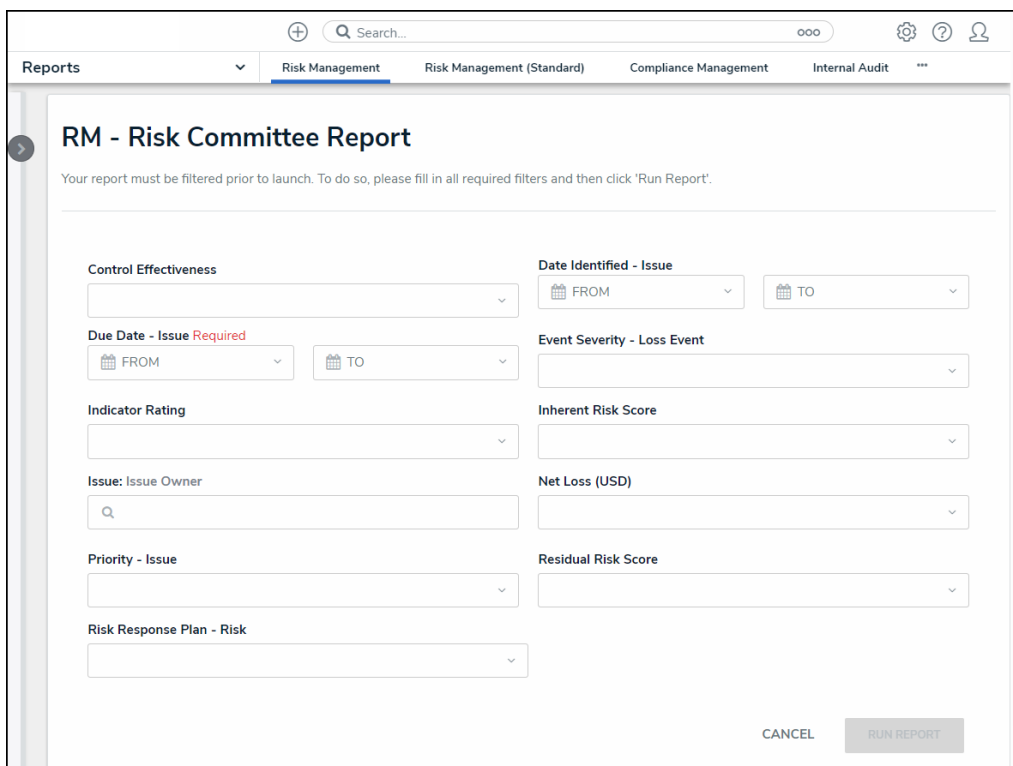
Search...

Reports

Risk Management

Risk Management (Standard)

Compliance Management

Internal Audit

RM - Risk Committee Report

Your report must be filtered prior to launch. To do so, please fill in all required filters and then click 'Run Report'.

Control Effectiveness

Date Identified - Issue

FROM

TO

Due Date - Issue Required

FROM

TO

Event Severity - Loss Event

Indicator Rating

Inherent Risk Score

Issue: Issue Owner

Net Loss (USD)

Priority - Issue

Residual Risk Score

Risk Response Plan - Risk

CANCEL

RUN REPORT